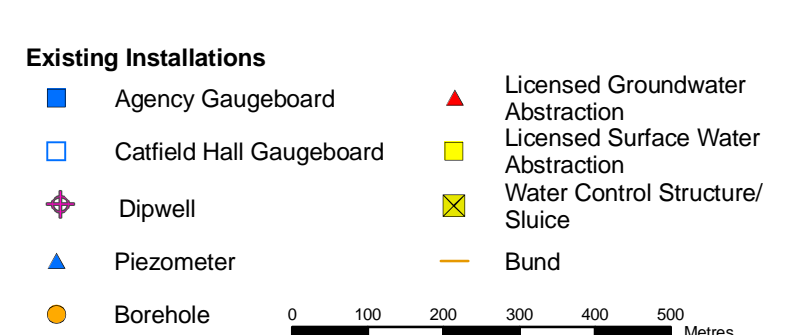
Existing Installations

Agency Gaugeboard

Catfield Hall Gaugeboard

Dipwell

Piezometer

Borehole

Licensed Groundwater Abstraction

Licensed Surface Water Abstraction

Water Control Structure/ Sluice

Bund

0 100 200 300 400 500
Metres